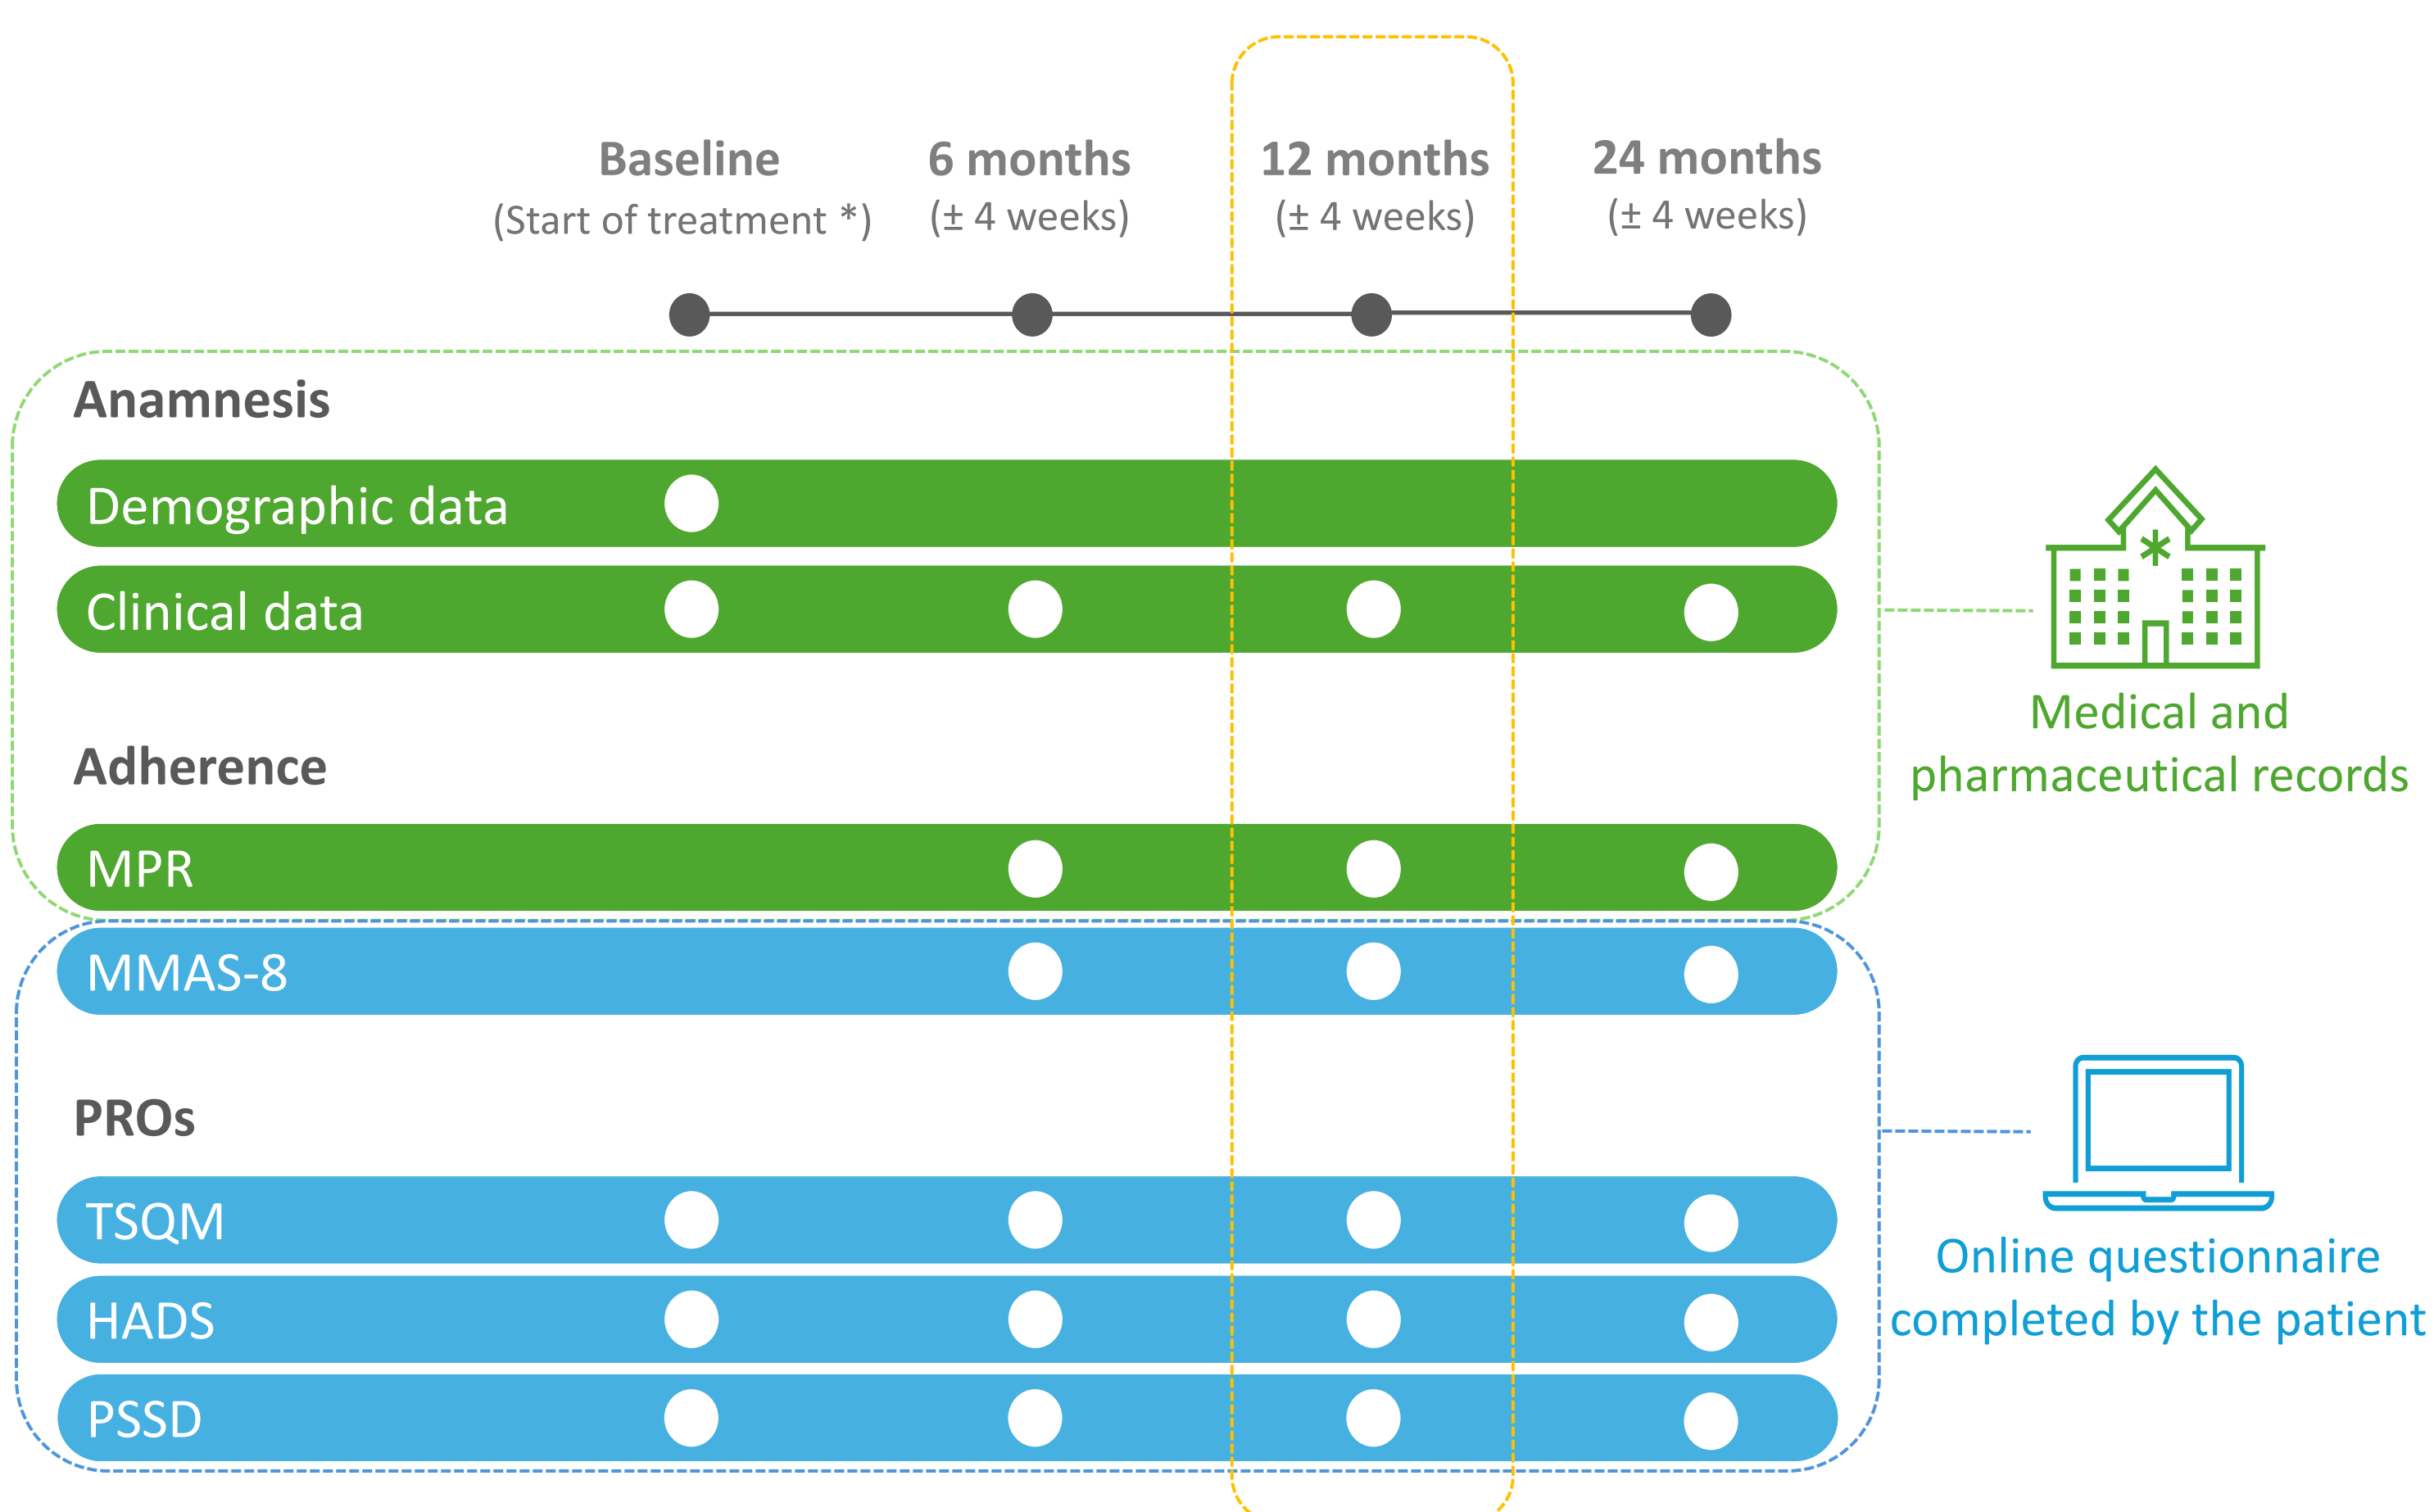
Baseline
(Start of treatment *)

6 months
(± 4 weeks)

12 months
(± 4 weeks)

24 months
(± 4 weeks)

Anamnesis

Demographic data

Clinical data

Adherence

MPR

MMAS-8

PROs

TSQM

HADS

PSSD

Medical and pharmaceutical records

Online questionnaire completed by the patient